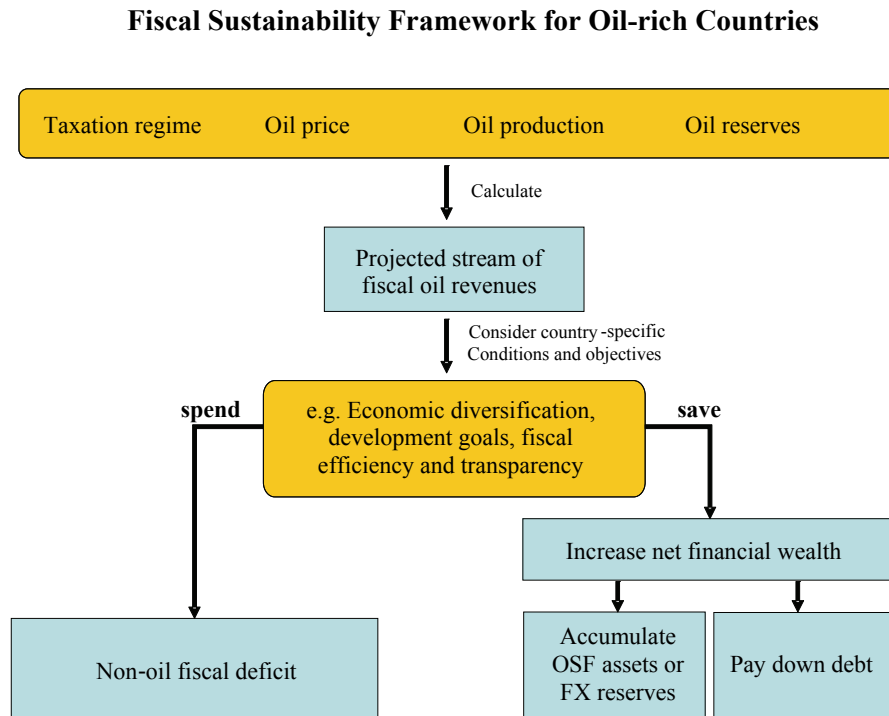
Fiscal Sustainability Framework for Oil-rich Countries

Taxation regime Oil price Oil production Oil reserves

Calculate

Projected stream of fiscal oil revenues

Consider country -specific Conditions and objectives

spend

e.g. Economic diversification, development goals, fiscal efficiency and transparency

save

Increase net financial wealth

Non-oil fiscal deficit

Accumulate OSF assets or FX reserves

Pay down debt